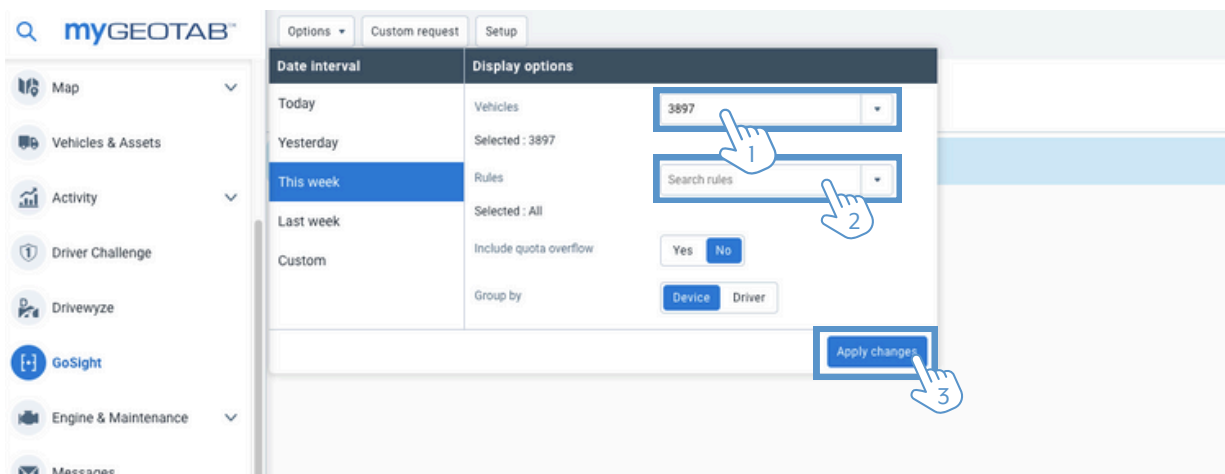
myGEOTAB™

Map
Vehicles & Assets
Activity
Driver Challenge
Drivewyze
GoSight
Engine & Maintenance
Messages

Options ▾ Custom request Setup

Date interval
Today
Yesterday
This week
Last week
Custom

Display options
Vehicles 3897
Selected : 3897
Rules Search rules
Selected : All
Include quota overflow Yes No
Group by Device Driver

1
2

Apply changes
3